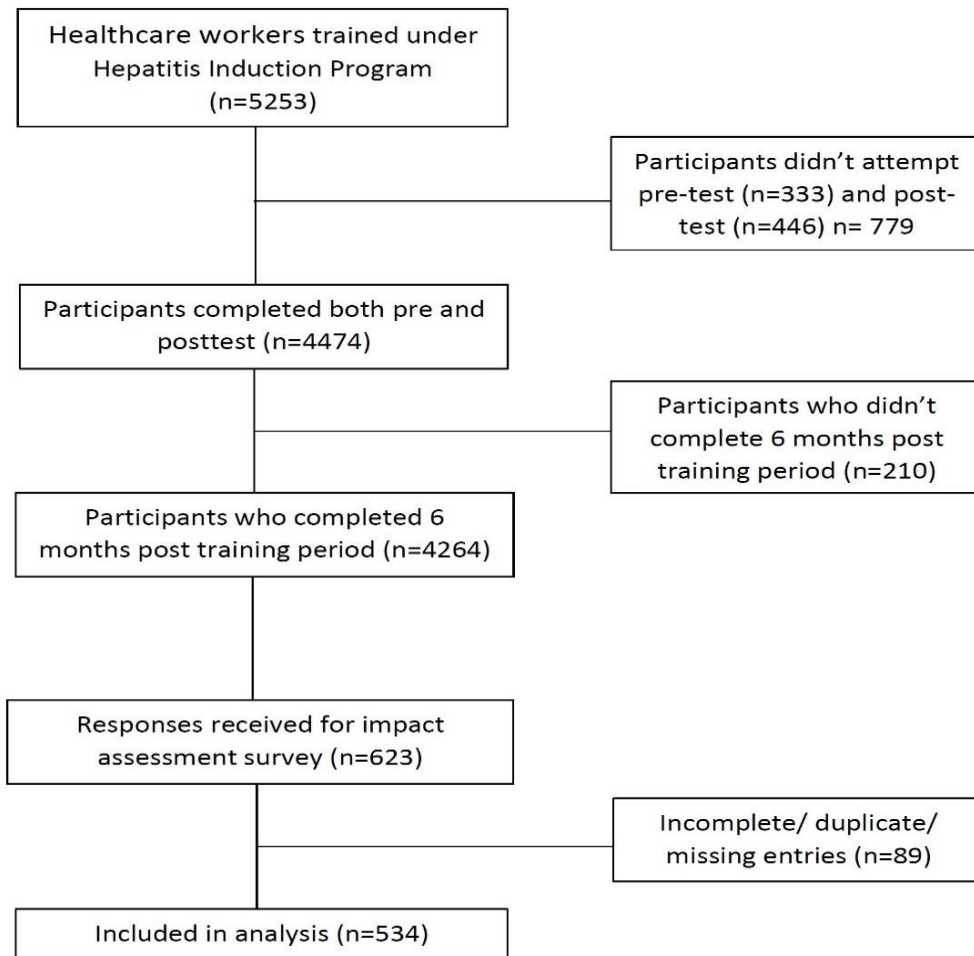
Healthcare workers trained under Hepatitis Induction Program (n=5253)

Participants didn’t attempt pre-test (n=333) and post-test (n=446) n= 779

Participants completed both pre and posttest (n=4474)

Participants who didn’t complete 6 months post training period (n=210)

Participants who completed 6 months post training period (n=4264)

Responses received for impact assessment survey (n=623)

Incomplete/ duplicate/ missing entries (n=89)

Included in analysis (n=534)